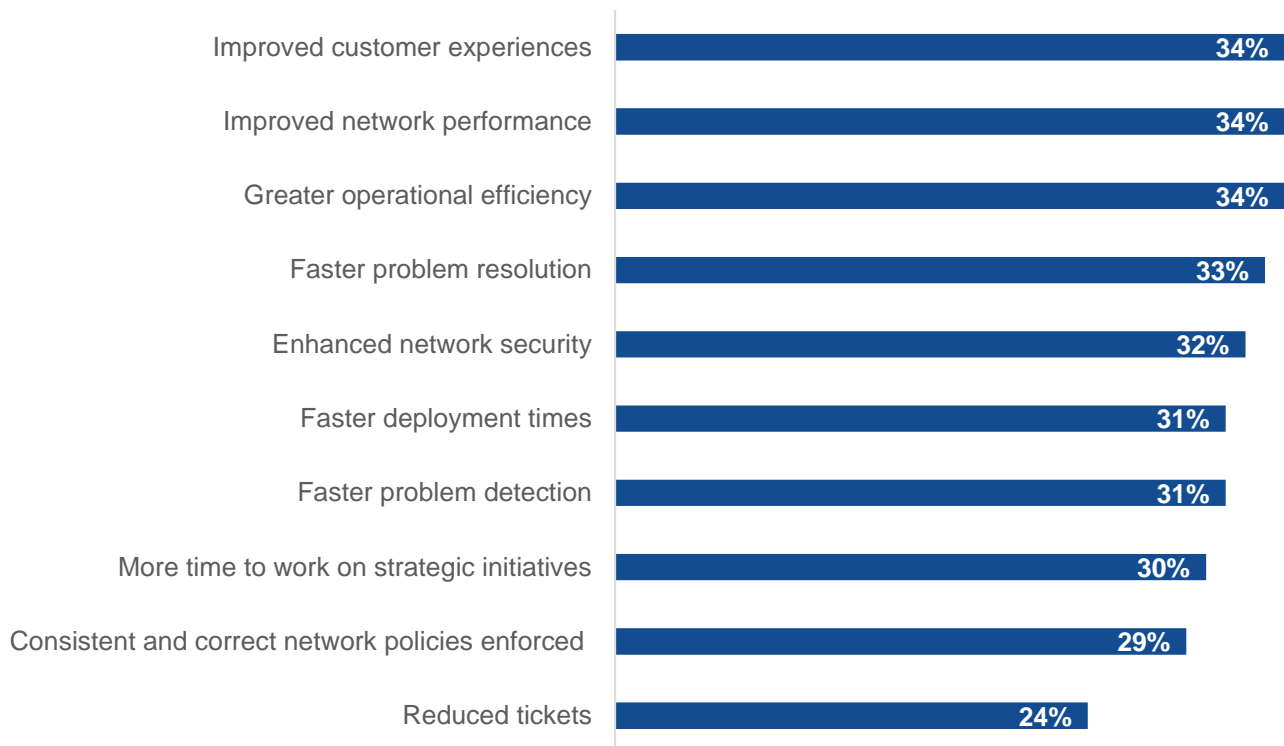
Improved customer experiences 34%

Improved network performance 34%

Greater operational efficiency 34%

Faster problem resolution 33%

Enhanced network security 32%

Faster deployment times 31%

Faster problem detection 31%

More time to work on strategic initiatives 30%

Consistent and correct network policies enforced 29%

Reduced tickets 24%